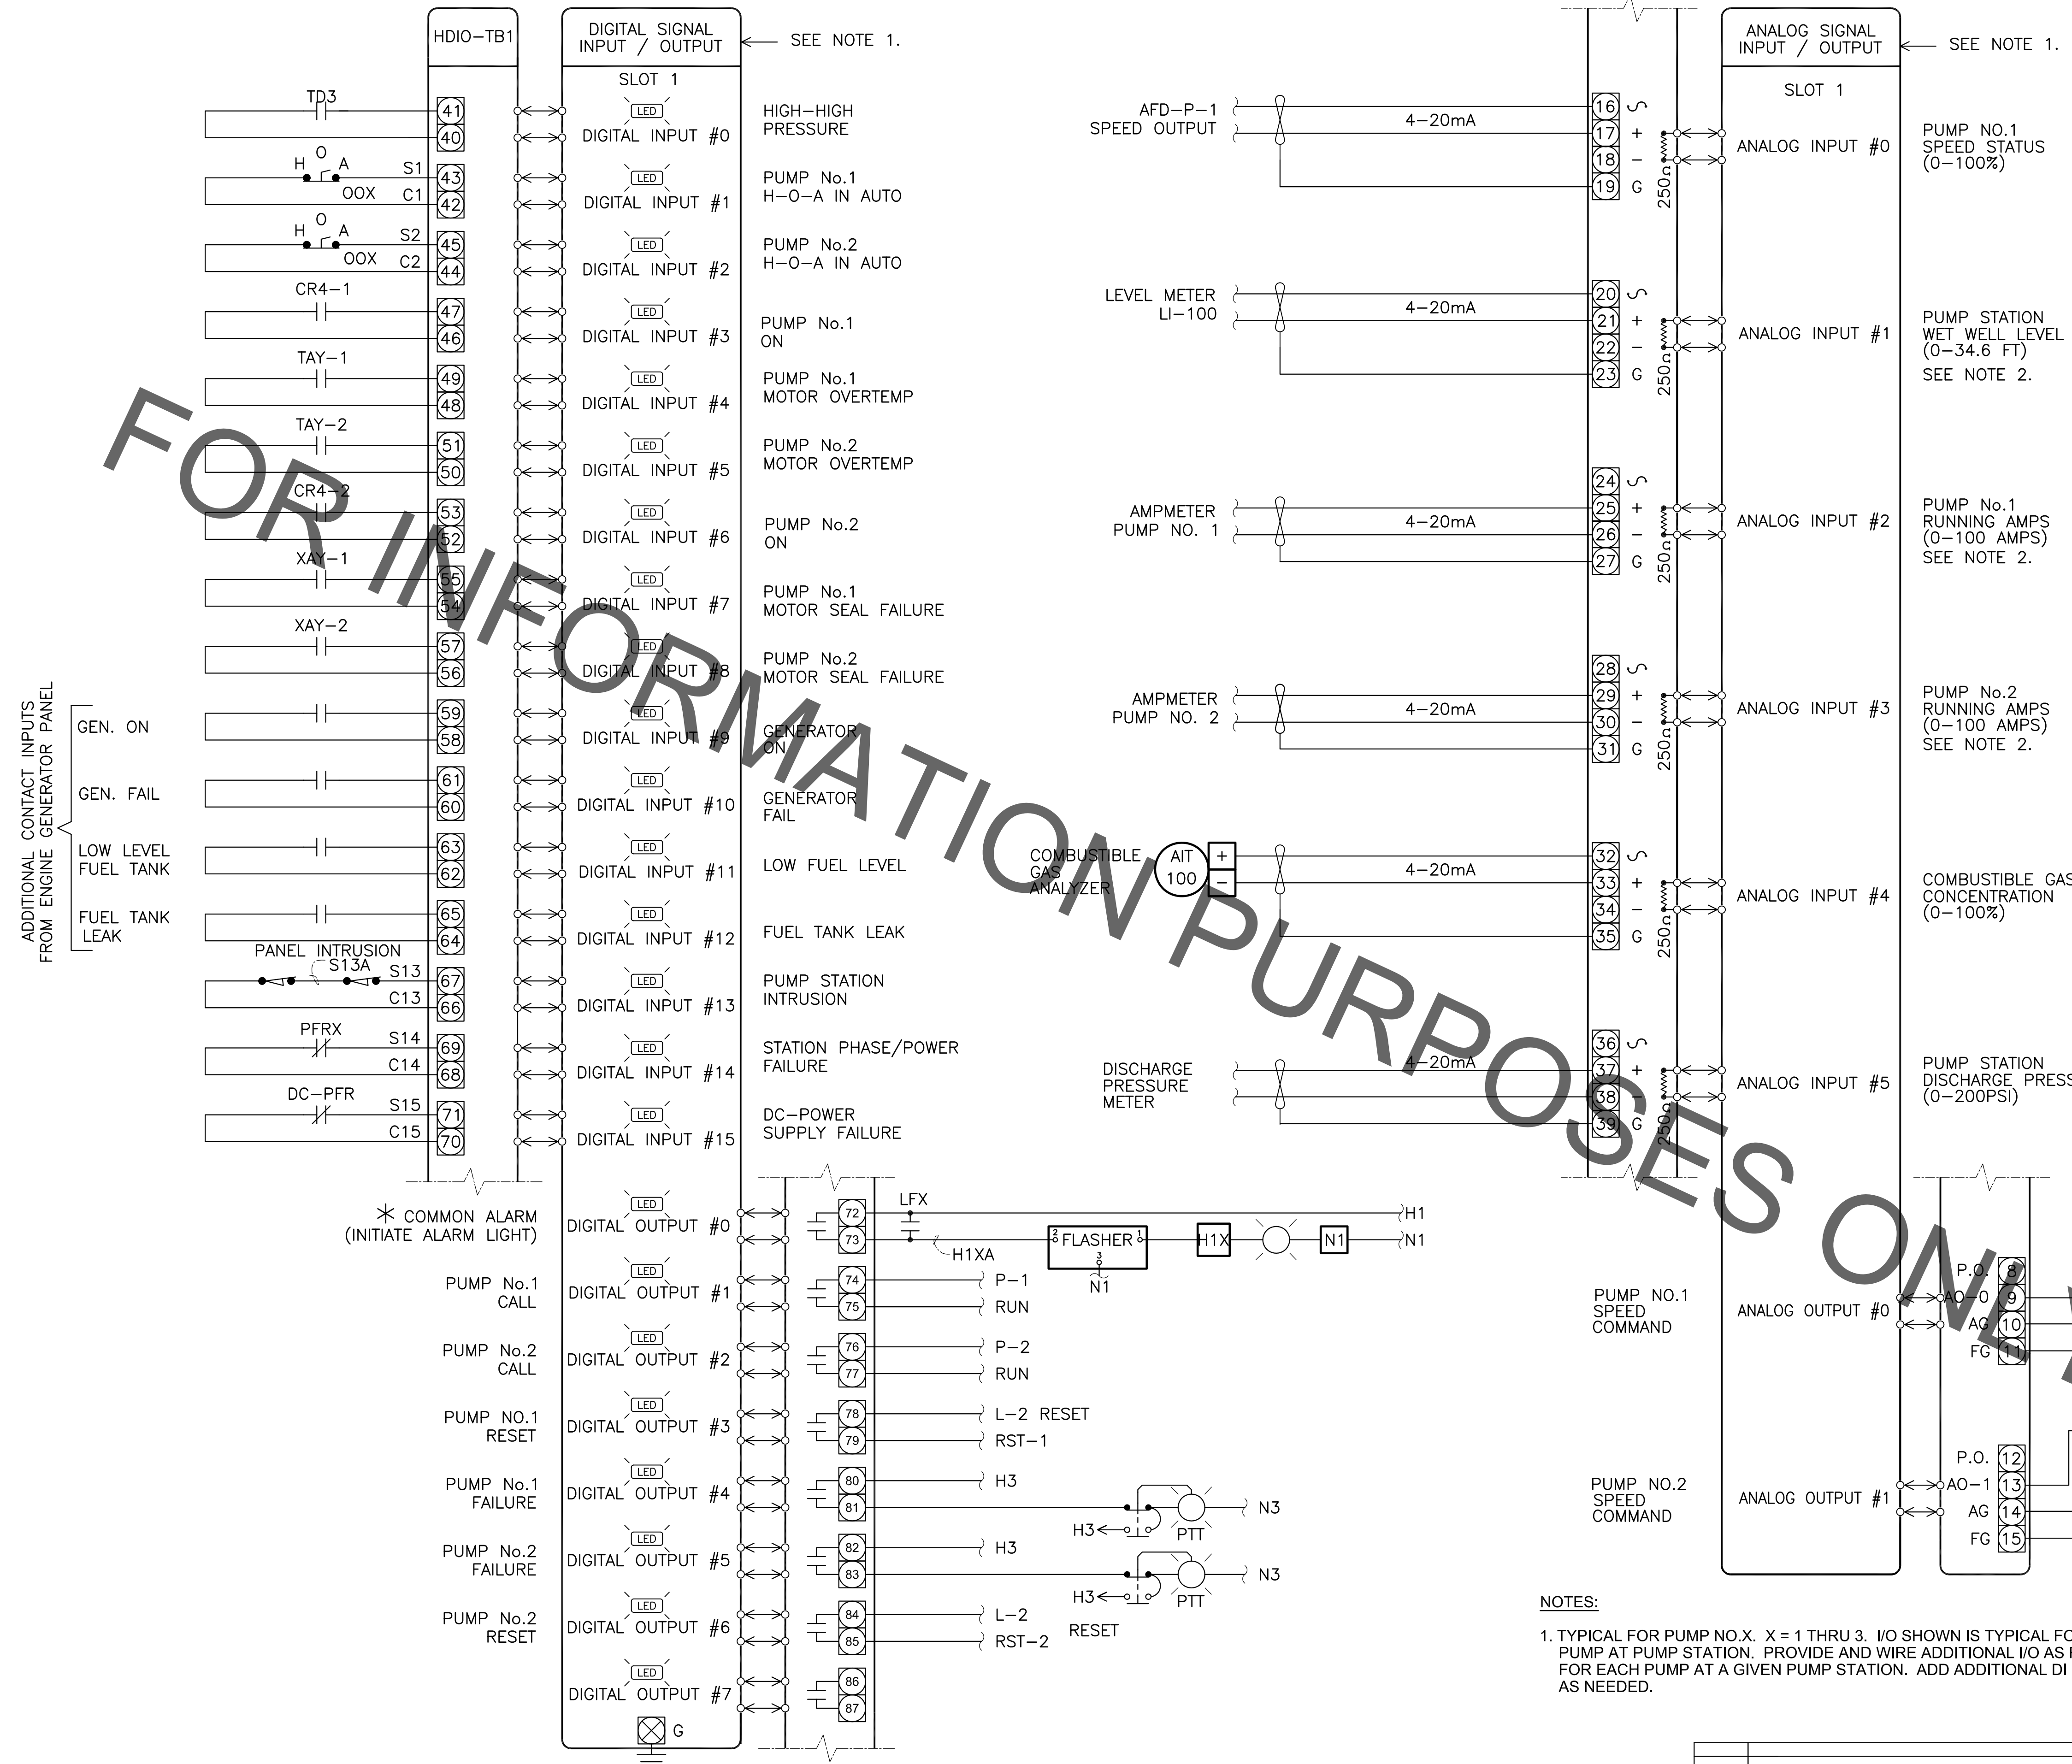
HDIO–TB1

DIGITAL SIGNAL INPUT / OUTPUT ← SEE NOTE 1.

SLOT 1

TD3
41
40
LED DIGITAL INPUT #0 HIGH–HIGH PRESSURE

H O A S1 OOX C1
43
42
LED DIGITAL INPUT #1 PUMP No.1 H–O–A IN AUTO

H O A S2 OOX C2
45
44
LED DIGITAL INPUT #2 PUMP No.2 H–O–A IN AUTO

CR4–1
47
46
LED DIGITAL INPUT #3 PUMP No.1 ON

TAY–1
49
48
LED DIGITAL INPUT #4 PUMP No.1 MOTOR OVERTEMP

TAY–2
51
50
LED DIGITAL INPUT #5 PUMP No.2 MOTOR OVERTEMP

CR4–2
53
52
LED DIGITAL INPUT #6 PUMP No.2 ON

XAY–1
55
54
LED DIGITAL INPUT #7 PUMP No.1 MOTOR SEAL FAILURE

XAY–2
57
56
LED DIGITAL INPUT #8 PUMP No.2 MOTOR SEAL FAILURE

ADDITIONAL CONTACT INPUTS FROM ENGINE GENERATOR PANEL

GEN. ON
59
58
LED DIGITAL INPUT #9 GENERATOR ON

GEN. FAIL
61
60
LED DIGITAL INPUT #10 GENERATOR FAIL

LOW LEVEL FUEL TANK
63
62
LED DIGITAL INPUT #11 LOW FUEL LEVEL

FUEL TANK LEAK
65
64
LED DIGITAL INPUT #12 FUEL TANK LEAK

PANEL INTRUSION
S13A S13 C13
67
66
LED DIGITAL INPUT #13 PUMP STATION INTRUSION

PFRX S14 C14
69
68
LED DIGITAL INPUT #14 STATION PHASE/POWER FAILURE

DC–PFR S15 C15
71
70
LED DIGITAL INPUT #15 DC–POWER SUPPLY FAILURE

* COMMON ALARM (INITIATE ALARM LIGHT)
LED DIGITAL OUTPUT #0
72
73
LFX
H1XA
2 FLASHER 1
3
N1
H1X
N1
H1
N1

PUMP No.1 CALL
LED DIGITAL OUTPUT #1
74
75
P–1
RUN

PUMP No.2 CALL
LED DIGITAL OUTPUT #2
76
77
P–2
RUN

PUMP NO.1 RESET
LED DIGITAL OUTPUT #3
78
79
L–2 RESET
RST–1

PUMP No.1 FAILURE
LED DIGITAL OUTPUT #4
80
81
H3
H3
PTT
N3

PUMP No.2 FAILURE
LED DIGITAL OUTPUT #5
82
83
H3
H3
PTT
N3

PUMP No.2 RESET
LED DIGITAL OUTPUT #6
84
85
L–2
RST–2
RESET

LED DIGITAL OUTPUT #7
86
87
G

ANALOG SIGNAL INPUT / OUTPUT ← SEE NOTE 1.

SLOT 1

AFD–P–1 SPEED OUTPUT
4–20mA
16
17 +
18 –
19 G
250Ω
ANALOG INPUT #0
PUMP NO.1 SPEED STATUS (0–100%)

LEVEL METER LI–100
4–20mA
20
21 +
22 –
23 G
250Ω
ANALOG INPUT #1
PUMP STATION WET WELL LEVEL (0–34.6 FT)
SEE NOTE 2.

AMPMETER PUMP NO. 1
4–20mA
24
25 +
26 –
27 G
250Ω
ANALOG INPUT #2
PUMP No.1 RUNNING AMPS (0–100 AMPS)
SEE NOTE 2.

AMPMETER PUMP NO. 2
4–20mA
28
29 +
30 –
31 G
250Ω
ANALOG INPUT #3
PUMP No.2 RUNNING AMPS (0–100 AMPS)
SEE NOTE 2.

COMBUSTIBLE GAS ANALYZER
AIT 100 + –
4–20mA
32
33 +
34 –
35 G
250Ω
ANALOG INPUT #4
COMBUSTIBLE GAS CONCENTRATION (0–100%)

DISCHARGE PRESSURE METER
4–20mA
36
37 +
38 –
39 G
250Ω
ANALOG INPUT #5
PUMP STATION DISCHARGE PRESS (0–200PSI)

PUMP NO.1 SPEED COMMAND
ANALOG OUTPUT #0
P.O. 8
AO–0 9
AG 10
FG 11

PUMP NO.2 SPEED COMMAND
ANALOG OUTPUT #1
P.O. 12
AO–1 13
AG 14
FG 15

NOTES:

1. TYPICAL FOR PUMP NO.X. X = 1 THRU 3. I/O SHOWN IS TYPICAL FO PUMP AT PUMP STATION. PROVIDE AND WIRE ADDITIONAL I/O AS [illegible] FOR EACH PUMP AT A GIVEN PUMP STATION. ADD ADDITIONAL DI AS NEEDED.

FOR INFORMATION PURPOSES ONL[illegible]